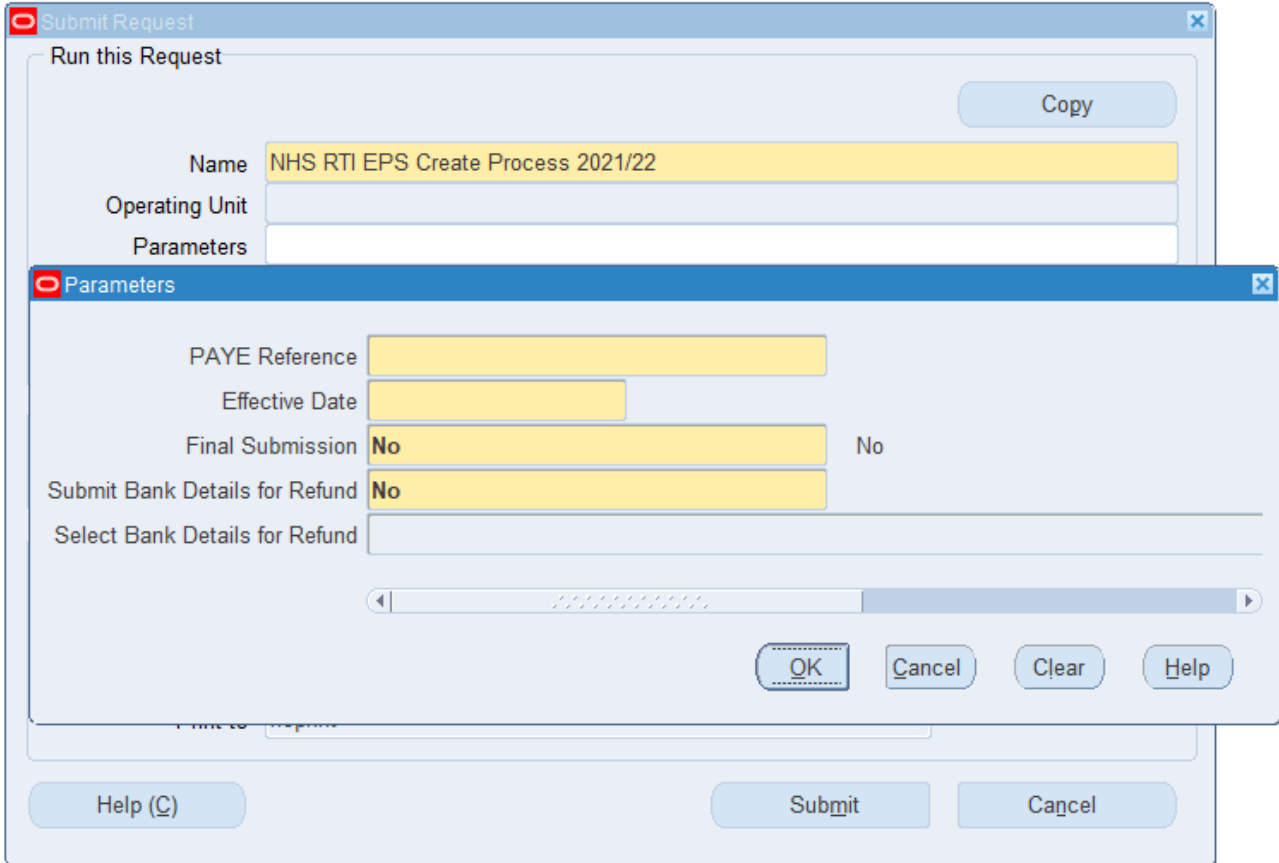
Submit Request

Run this Request

Copy

Name NHS RTI EPS Create Process 2021/22

Operating Unit

Parameters

Parameters

PAYE Reference

Effective Date

Final Submission No No

Submit Bank Details for Refund No

Select Bank Details for Refund

OK Cancel Clear Help

Print to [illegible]

Help (C) Submit Cancel